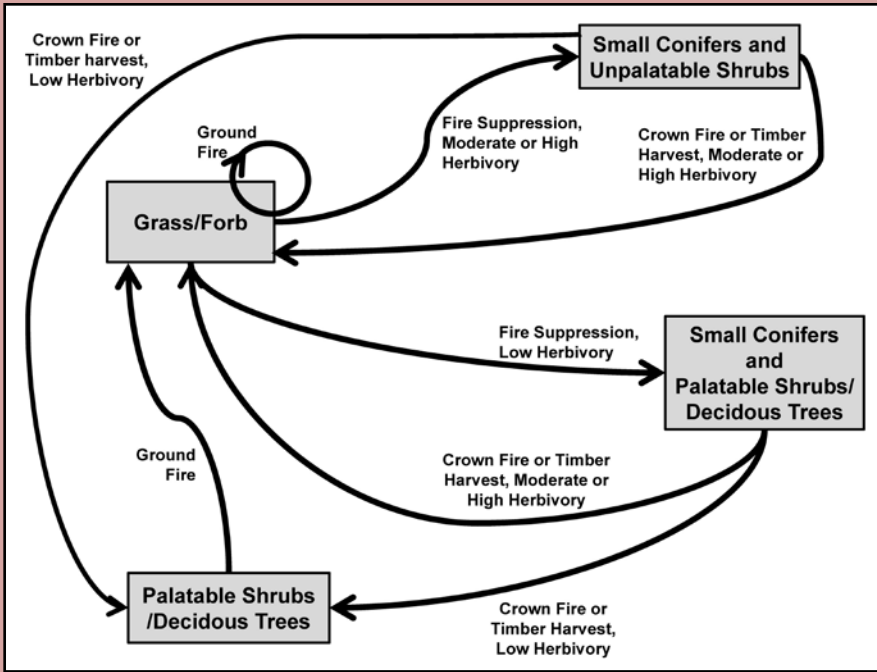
Crown Fire or Timber harvest, Low Herbivory

Small Conifers and Unpalatable Shrubs

Ground Fire

Fire Suppression, Moderate or High Herbivory

Crown Fire or Timber Harvest, Moderate or High Herbivory

Grass/Forb

Fire Suppression, Low Herbivory

Small Conifers and Palatable Shrubs/ Decidous Trees

Ground Fire

Crown Fire or Timber Harvest, Moderate or High Herbivory

Palatable Shrubs /Decidous Trees

Crown Fire or Timber Harvest, Low Herbivory